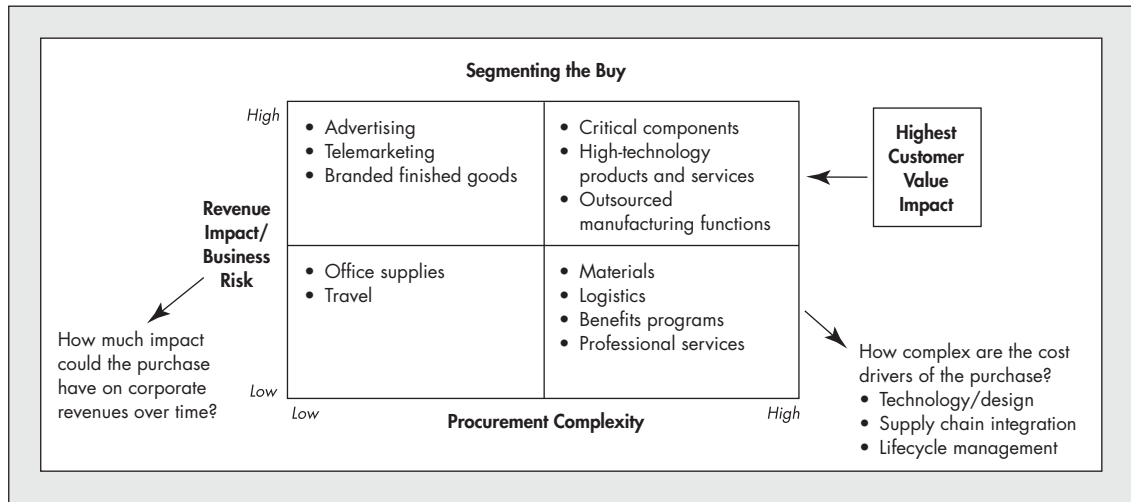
Segmenting the Buy

High

- Advertising
- Telemarketing
- Branded finished goods

- Critical components
- High-technology products and services
- Outsourced manufacturing functions

Highest Customer Value Impact

Revenue Impact/ Business Risk

- Office supplies
- Travel

- Materials
- Logistics
- Benefits programs
- Professional services

How much impact could the purchase have on corporate revenues over time?

Low

Low

Procurement Complexity

High

How complex are the cost drivers of the purchase?
- Technology/design
- Supply chain integration
- Lifecycle management